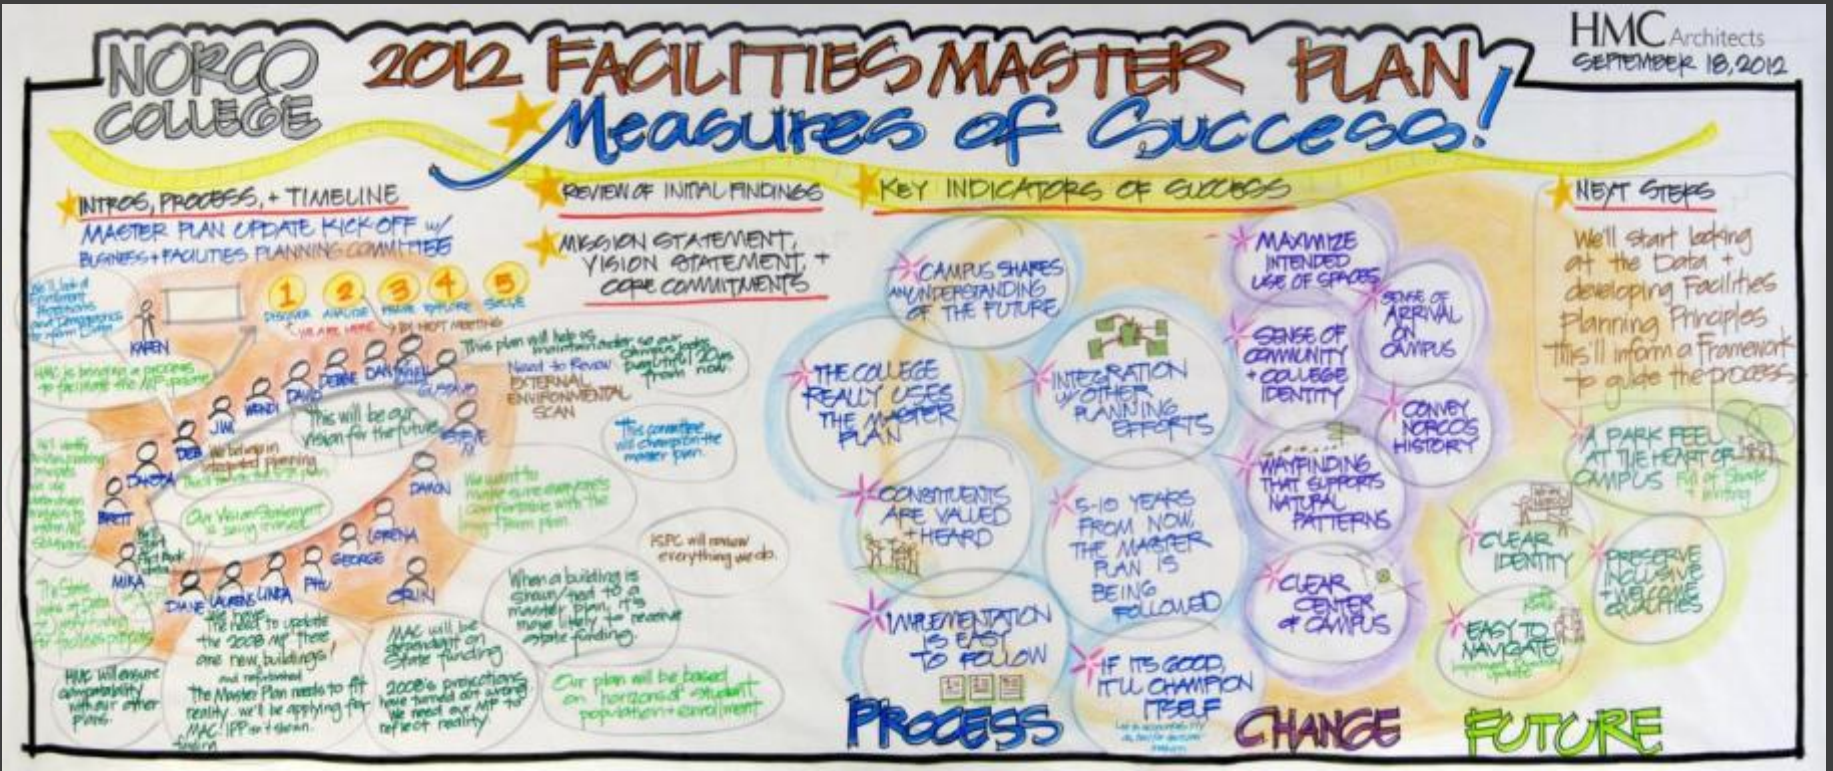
NORCO COLLEGE

2012 FACILITIES MASTER PLAN

Measures of Success!

HMC Architects
SEPTEMBER 18, 2012

INTROS, PROCESS, + TIMELINE

MASTER PLAN UPDATE KICK OFF w/ BUSINESS + FACILITIES PLANNING COMMITTEE

1 DISCOVER 2 ANALYZE 3 FRAME 4 PICTURE 5 SHARE

WE ARE HERE

BY NEXT MEETING

We'll look at Enrollment Projections and Demographics to inform Data

KAREN

HMC is bringing a process to facilitate the MP process.

DEBBIE DAN MICHAEL GUSTAVO WENDI DAVID JIM DEB DAHSIA BRITT MIKA DIANE LAURENS LINDA PHIL GEORGE LORENA DAMON ORIN STEVE

This will be our vision for the future.

We believe in integrated planning

Our Vision Statement is being revised

We want to make sure everyone's comfortable with the long-term plan.

We'll identify guiding principles

The State looks at Data + justification for facilities planning.

HMC will ensure compatibility with our other plans.

We need to update the 2008 MP. There are new buildings! and refurbished

The Master Plan needs to fit reality. We'll be applying for MAC IPP or + grants.

MAC will be dependent on State funding

2008's projections have turned out wrong. We need our MP to reflect reality.

REVIEW OF INITIAL FINDINGS

MISSION STATEMENT, VISION STATEMENT, + CORE COMMITMENTS

This plan will help us understand how we'll see our Campus looks 10-20 yrs from now.

Need to Review: EXTERNAL ENVIRONMENTAL SCAN

This committee will champion the master plan.

FSPC will review everything we do.

When a building is shown/tied to a master plan, it's more likely to receive state funding.

Our plan will be based on horizons of student population + enrollment

KEY INDICATORS OF SUCCESS

CAMPUS SHARES AN UNDERSTANDING OF THE FUTURE

THE COLLEGE REALLY USES THE MASTER PLAN

CONSTITUENTS ARE VALUED + HEARD

IMPLEMENTATION IS EASY TO FOLLOW

INTEGRATION w/ OTHER PLANNING EFFORTS

5-10 YEARS FROM NOW, THE MASTER PLAN IS BEING FOLLOWED

IF IT'S GOOD, IT'LL CHAMPION ITSELF

MAXIMIZE INTENDED USE OF SPACES

SENSE OF ARRIVAL ON CAMPUS

SENSE OF COMMUNITY + COLLEGE IDENTITY

CONVEY NORCO'S HISTORY

WAYFINDING THAT SUPPORTS NATURAL PATTERNS

CLEAR CENTER of CAMPUS

PROCESS

CHANGE

FUTURE

NEXT STEPS

We'll start looking at the Data + developing Facilities Planning Principles. This'll inform a Framework to guide the process.

A PARK FEEL AT THE HEART OF CAMPUS Full of Shade + inviting

CLEAR IDENTITY

PRESERVE INCLUSIVE + WELCOME QUALITIES

EASY TO NAVIGATE